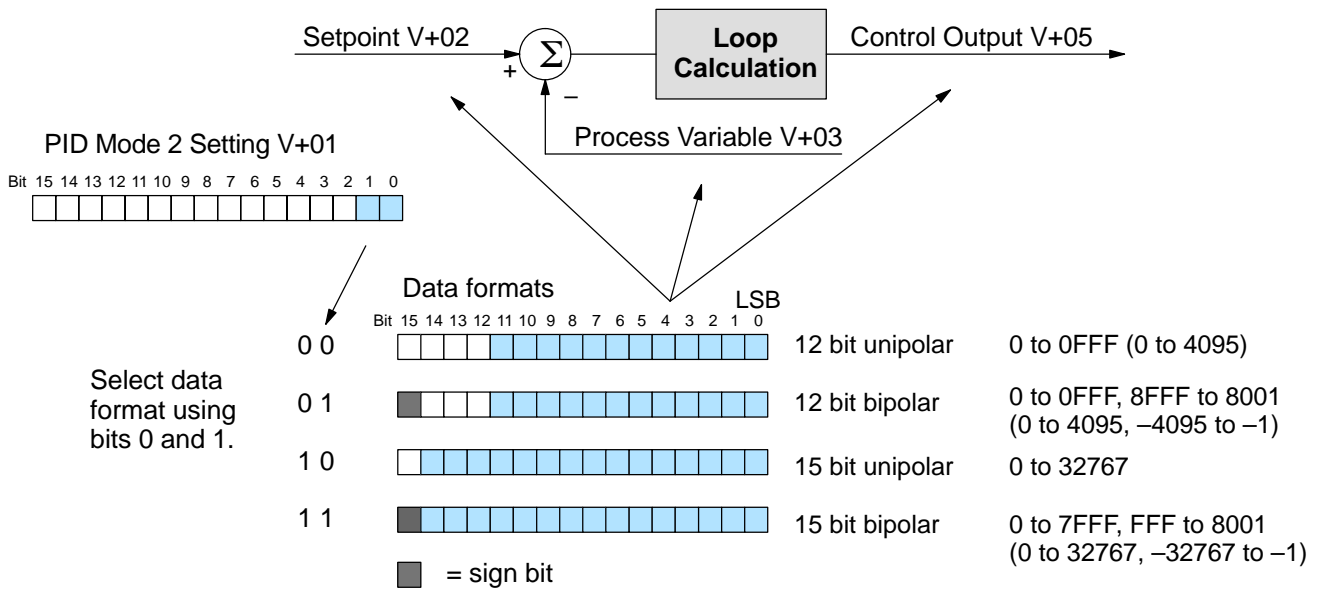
Setpoint V+02

$\Sigma$

+

–

Loop Calculation

Control Output V+05

Process Variable V+03

PID Mode 2 Setting V+01

Bit 15 14 13 12 11 10 9 8 7 6 5 4 3 2 1 0

Data formats

LSB

Bit 15 14 13 12 11 10 9 8 7 6 5 4 3 2 1 0

Select data format using bits 0 and 1.

0 0 12 bit unipolar 0 to 0FFF (0 to 4095)

0 1 12 bit bipolar 0 to 0FFF, 8FFF to 8001 (0 to 4095, –4095 to –1)

1 0 15 bit unipolar 0 to 32767

1 1 15 bit bipolar 0 to 7FFF, FFF to 8001 (0 to 32767, –32767 to –1)

= sign bit